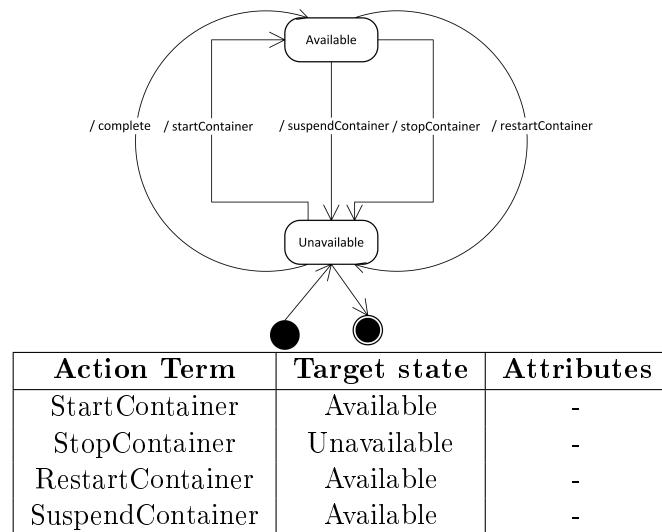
Available

/ complete

/ startContainer

/ suspendContainer

/ stopContainer

/ restartContainer

Unavailable

| Action Term | Target state | Attributes |
|---|---|---|
| StartContainer | Available | - |
| StopContainer | Unavailable | - |
| RestartContainer | Available | - |
| SuspendContainer | Available | - |